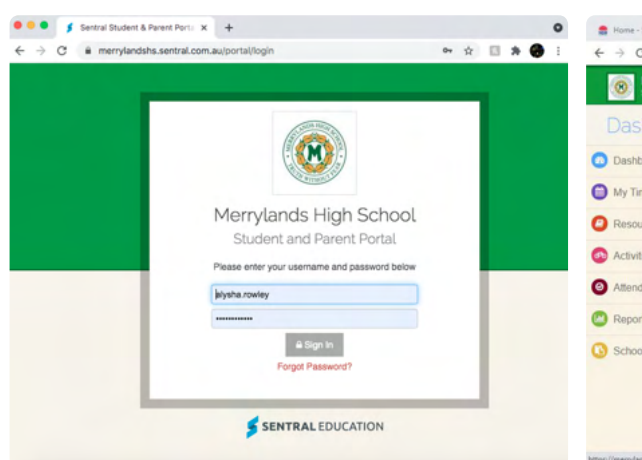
Sentral Student & Parent Porta ×
+
merrylandshs.sentral.com.au/portal/login

MERRYLANDS HIGH SCHOOL
M

Merrylands High School
Student and Parent Portal

Please enter your username and password below

alysha.rowley
••••••••••••

Sign In
Forgot Password?

SENTRAL EDUCATION

Home -

Das

Dashb
My Tir
Resou
Activit
Attend
Repor
Schoo